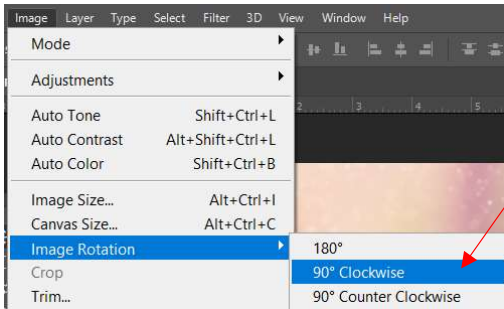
Image Layer Type Select Filter 3D View Window Help

Mode

Adjustments

Auto Tone Shift+Ctrl+L
Auto Contrast Alt+Shift+Ctrl+L
Auto Color Shift+Ctrl+B

Image Size... Alt+Ctrl+I
Canvas Size... Alt+Ctrl+C
Image Rotation
Crop
Trim...

180°
90° Clockwise
90° Counter Clockwise